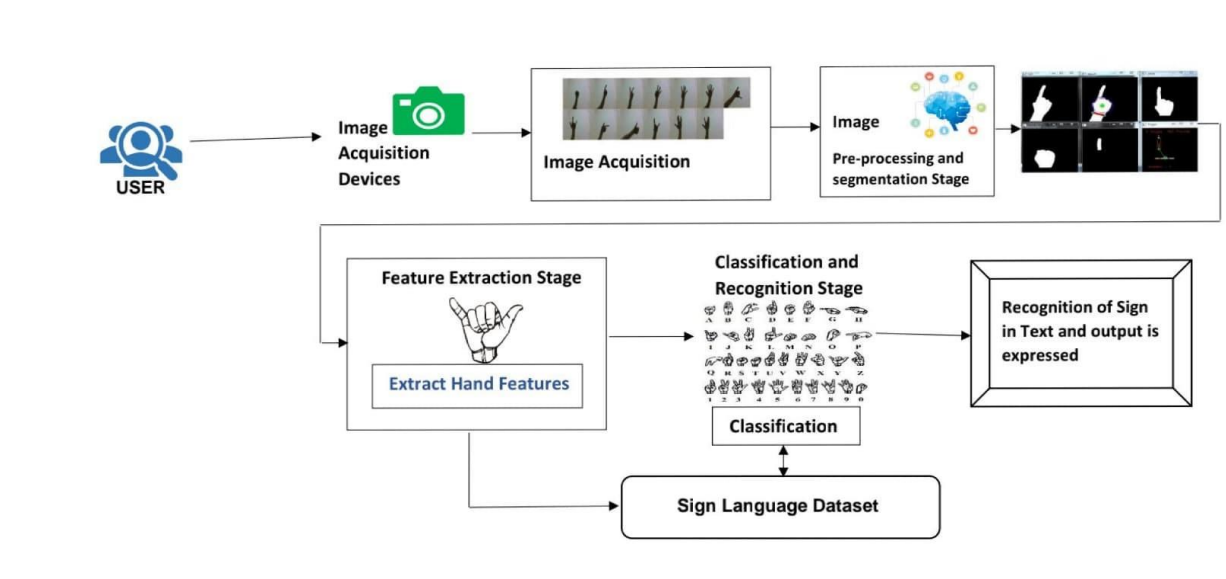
USER

Image Acquisition Devices

Image Acquisition

Image

Pre-processing and segmentation Stage

Feature Extraction Stage

Extract Hand Features

Classification and Recognition Stage

A B C D E F G H
I J K L M N O P
Q R S T U V W X Y Z
1 2 3 4 5 6 7 8 9 0

Classification

Recognition of Sign in Text and output is expressed

Sign Language Dataset